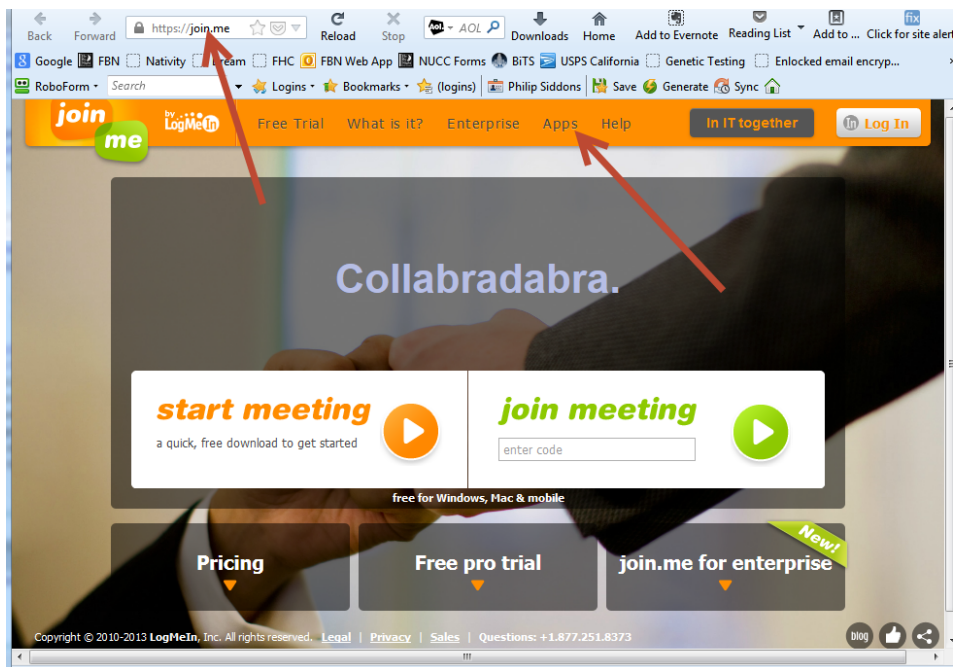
Back Forward https://join.me AOL Reload Stop Downloads Home Add to Evernote Reading List Add to ... Click for site alert

Google FBN Nativity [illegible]ream FHC FBN Web App NUCC Forms BiTS USPS California Genetic Testing Enlocked email encryp...

RoboForm Search Logins Bookmarks (logins) Philip Siddons Save Generate Sync

join me by LogMeIn Free Trial What is it? Enterprise Apps Help In IT together Log In

Collabradabra.

start meeting
a quick, free download to get started

join meeting
enter code

free for Windows, Mac & mobile

Pricing

Free pro trial

join.me for enterprise

New!

Copyright © 2010-2013 LogMeIn, Inc. All rights reserved. Legal | Privacy | Sales | Questions: +1.877.251.8373

blog